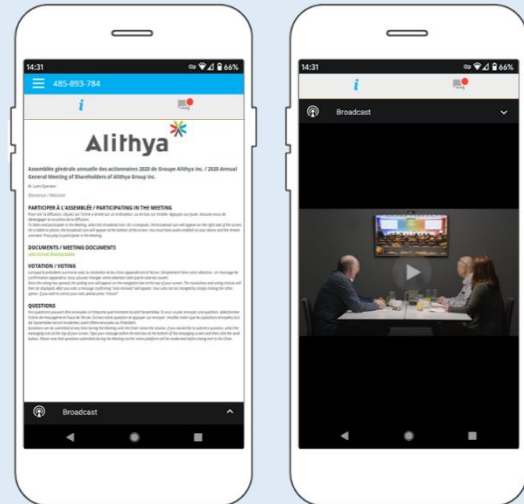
14:31

66%

485-893-784

i

Alithya

Assemblée générale annuelle des actionnaires 2020 de Groupe Alithya inc. / 2020 Annual General Meeting of Shareholders of Alithya Group Inc.

Bienvenue / Welcome

PARTICIPER À L'ASSEMBLÉE / PARTICIPATING IN THE MEETING

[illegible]

DOCUMENTS / MEETING DOCUMENTS

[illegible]

VOTATION / VOTING

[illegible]

QUESTIONS

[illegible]

Broadcast

14:31

66%

i

Broadcast